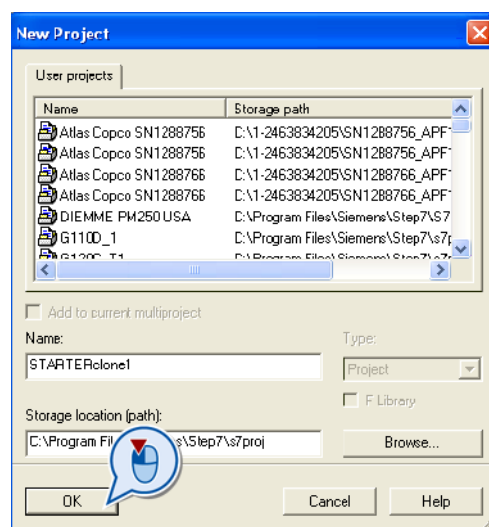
New Project

User projects

| Name | Storage path |
|---|---|
| Atlas Copco SN1288756 | C:\1-2463834205\SN1288756_APF |
| Atlas Copco SN1288756 | C:\1-2463834205\SN1288756_APF |
| Atlas Copco SN1288766 | C:\1-2463834205\SN1288766_APF |
| Atlas Copco SN1288766 | C:\1-2463834205\SN1288766_APF |
| DIEMME PM250 USA | C:\Program Files\Siemens\Step7\s7 |
| G110D_1 | C:\Program Files\Siemens\Step7\s7 |
| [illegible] | C:\Program Files\Siemens\Step7\s7 |

Add to current multiproject

Name:

STARTERclone1

Type:

Project

F Library

Storage location (path):

C:\Program Fil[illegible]s\Step7\s7proj

Browse...

OK

Cancel

Help